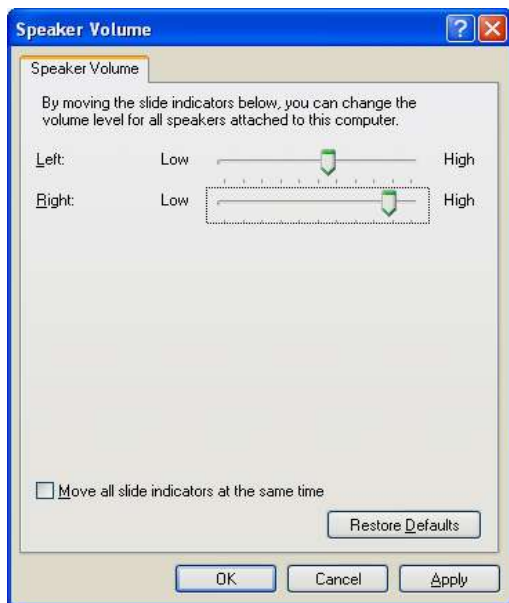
Speaker Volume

Speaker Volume

By moving the slide indicators below, you can change the volume level for all speakers attached to this computer.

Left: Low High

Right: Low High

Move all slide indicators at the same time

Restore Defaults

OK Cancel Apply